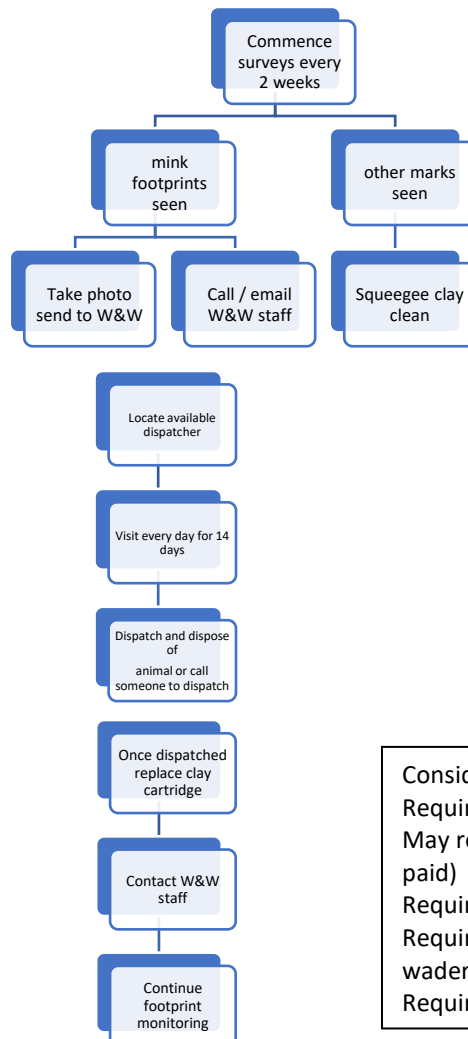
Commence surveys every 2 weeks

mink footprints seen

other marks seen

Take photo send to W&W

Call / email W&W staff

Squeegee clay clean

Locate available dispatcher

Visit every day for 14 days

Dispatch and dispose of animal or call someone to dispatch

Once dispatched replace clay cartridge

Contact W&W staff

Continue footprint monitoring

Consid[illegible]
Requir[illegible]
May re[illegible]
paid)
Requir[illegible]
Requir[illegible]
wader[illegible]
Requir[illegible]